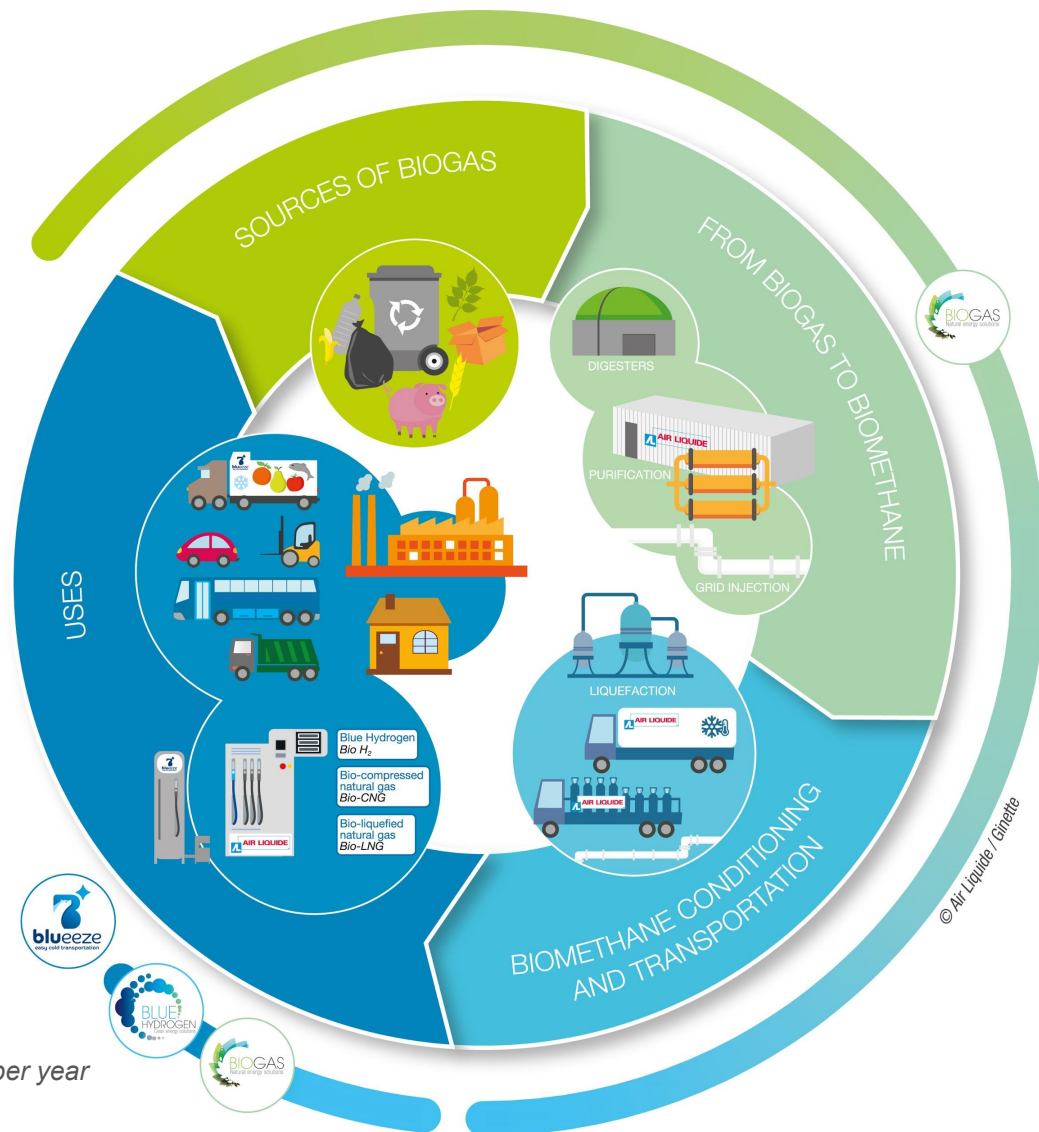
SOURCES OF BIOGAS

FROM BIOGAS TO BIOMETHANE

BIOGAS
natural energy solutions

DIGESTERS

AIR LIQUIDE

PURIFICATION

GRID INJECTION

USES

blueeze

LIQUEFACTION

AIR LIQUIDE

AIR LIQUIDE

Blue Hydrogen
*Bio $H_2$*

Bio-compressed natural gas
*Bio-CNG*

Bio-liquefied natural gas
*Bio-LNG*

AIR LIQUIDE

BIOMETHANE CONDITIONING AND TRANSPORTATION

© Air Liquide / Ginette

blueeze
easy cold transportation

BLUE HYDROGEN
Green energy solutions

BIOGAS
Natural energy solutions

per year